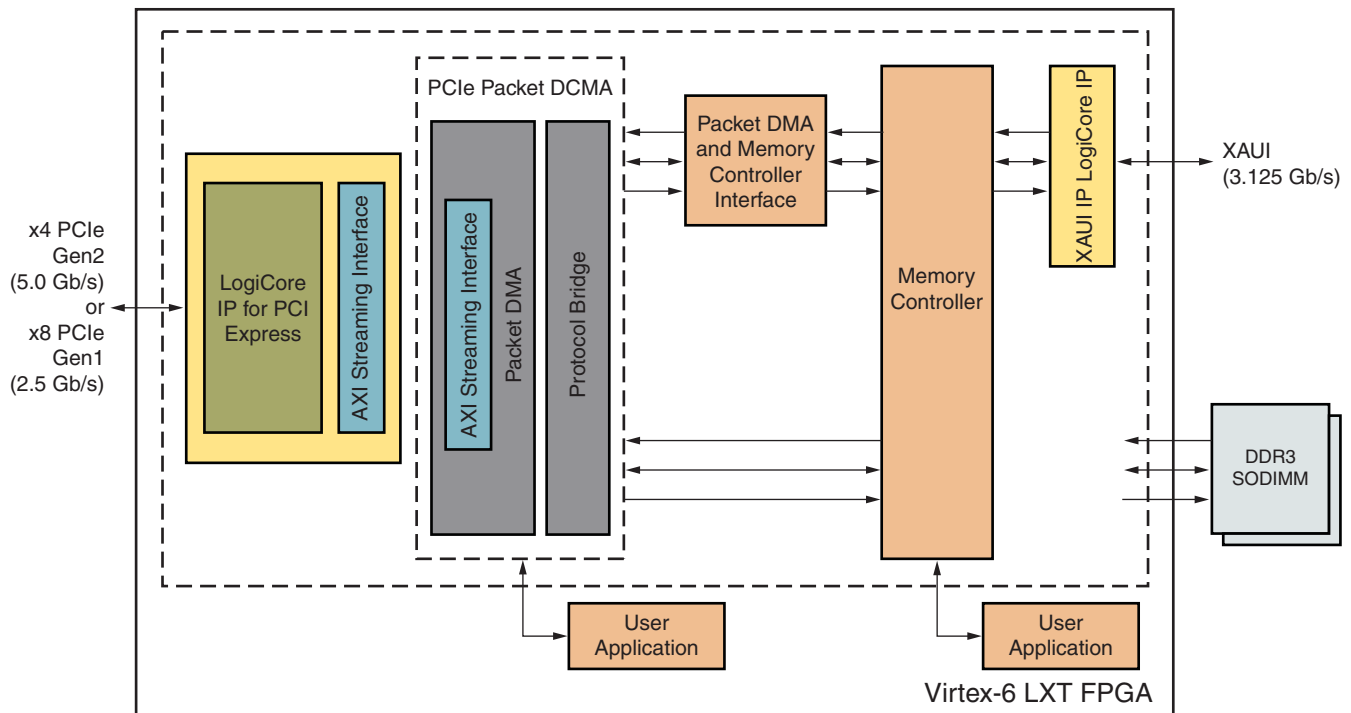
x4 PCIe Gen2 (5.0 Gb/s) or x8 PCIe Gen1 (2.5 Gb/s)

LogiCore IP for PCI Express

AXI Streaming Interface

PCIe Packet DCMA

AXI Streaming Interface

Packet DMA

Protocol Bridge

Packet DMA and Memory Controller Interface

Memory Controller

XAUI IP LogiCore IP

XAUI (3.125 Gb/s)

DDR3 SODIMM

User Application

User Application

Virtex-6 LXT FPGA